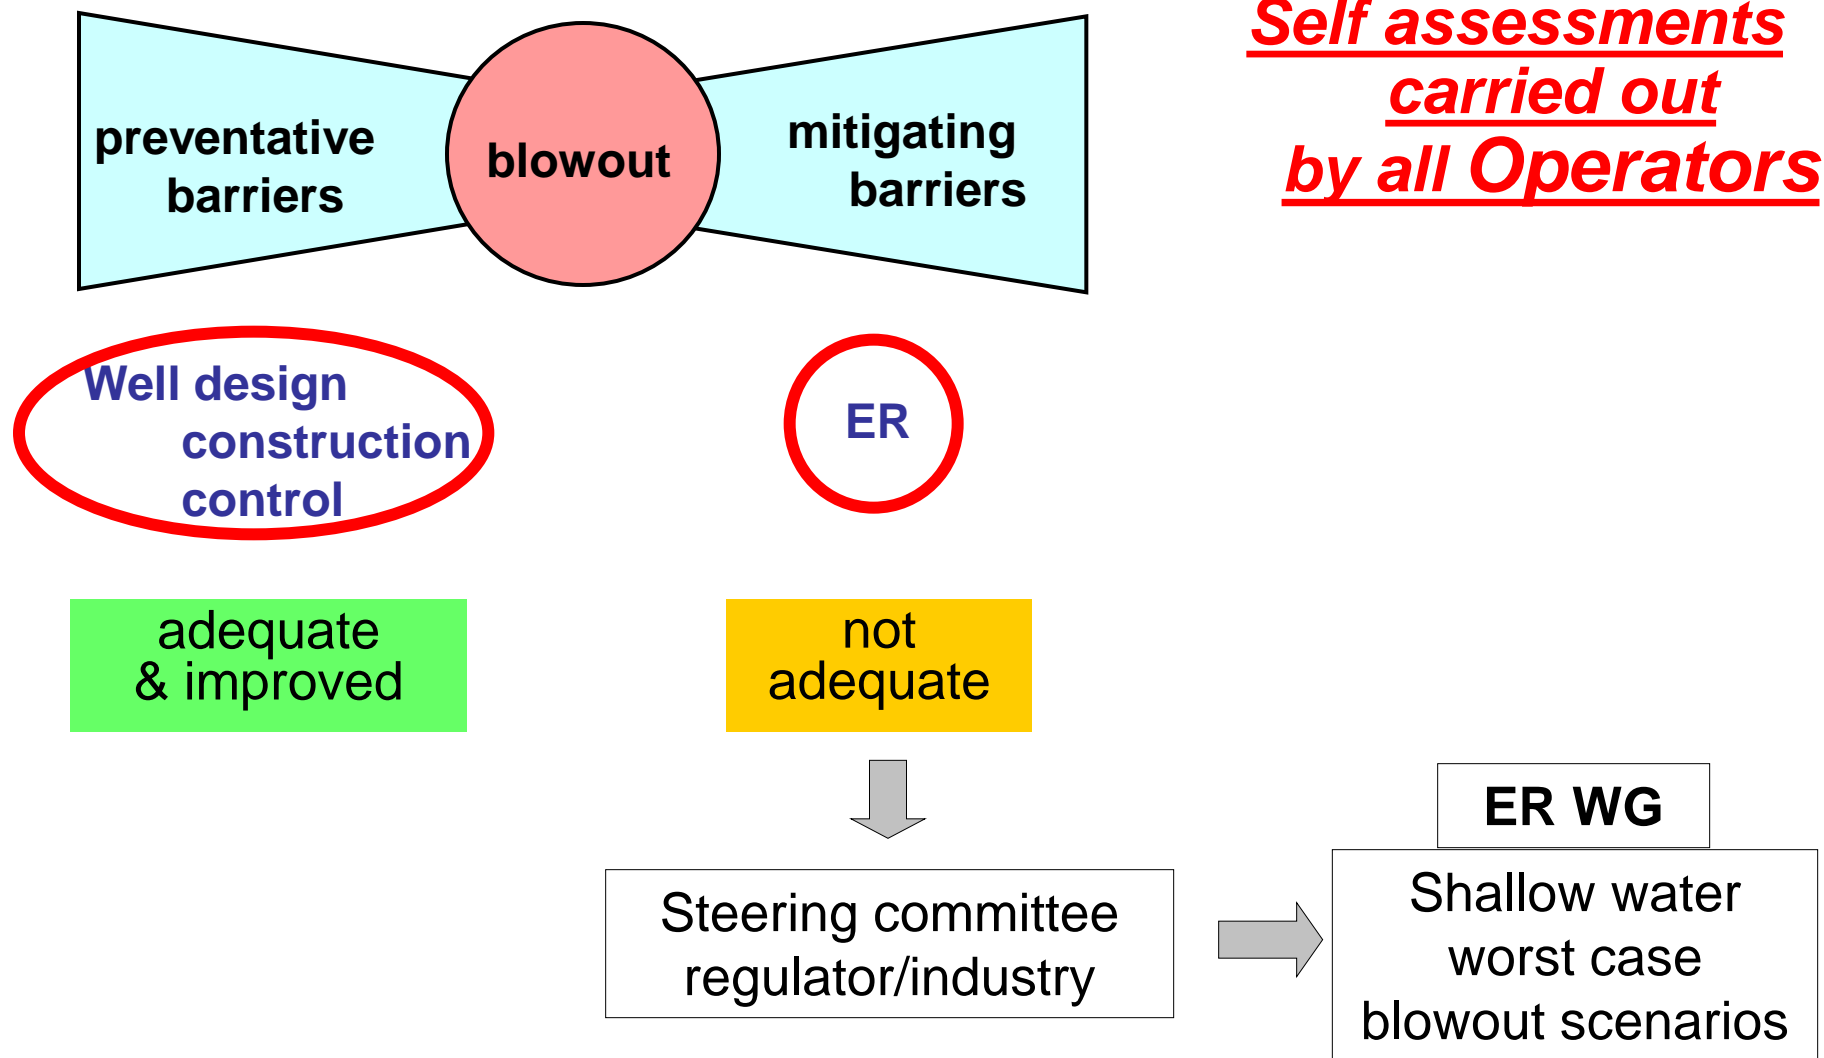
Self assessments carried out by all Operators

preventative barriers

blowout

mitigating barriers

Well design construction control

ER

adequate & improved

not adequate

Steering committee regulator/industry

ER WG

Shallow water worst case blowout scenarios